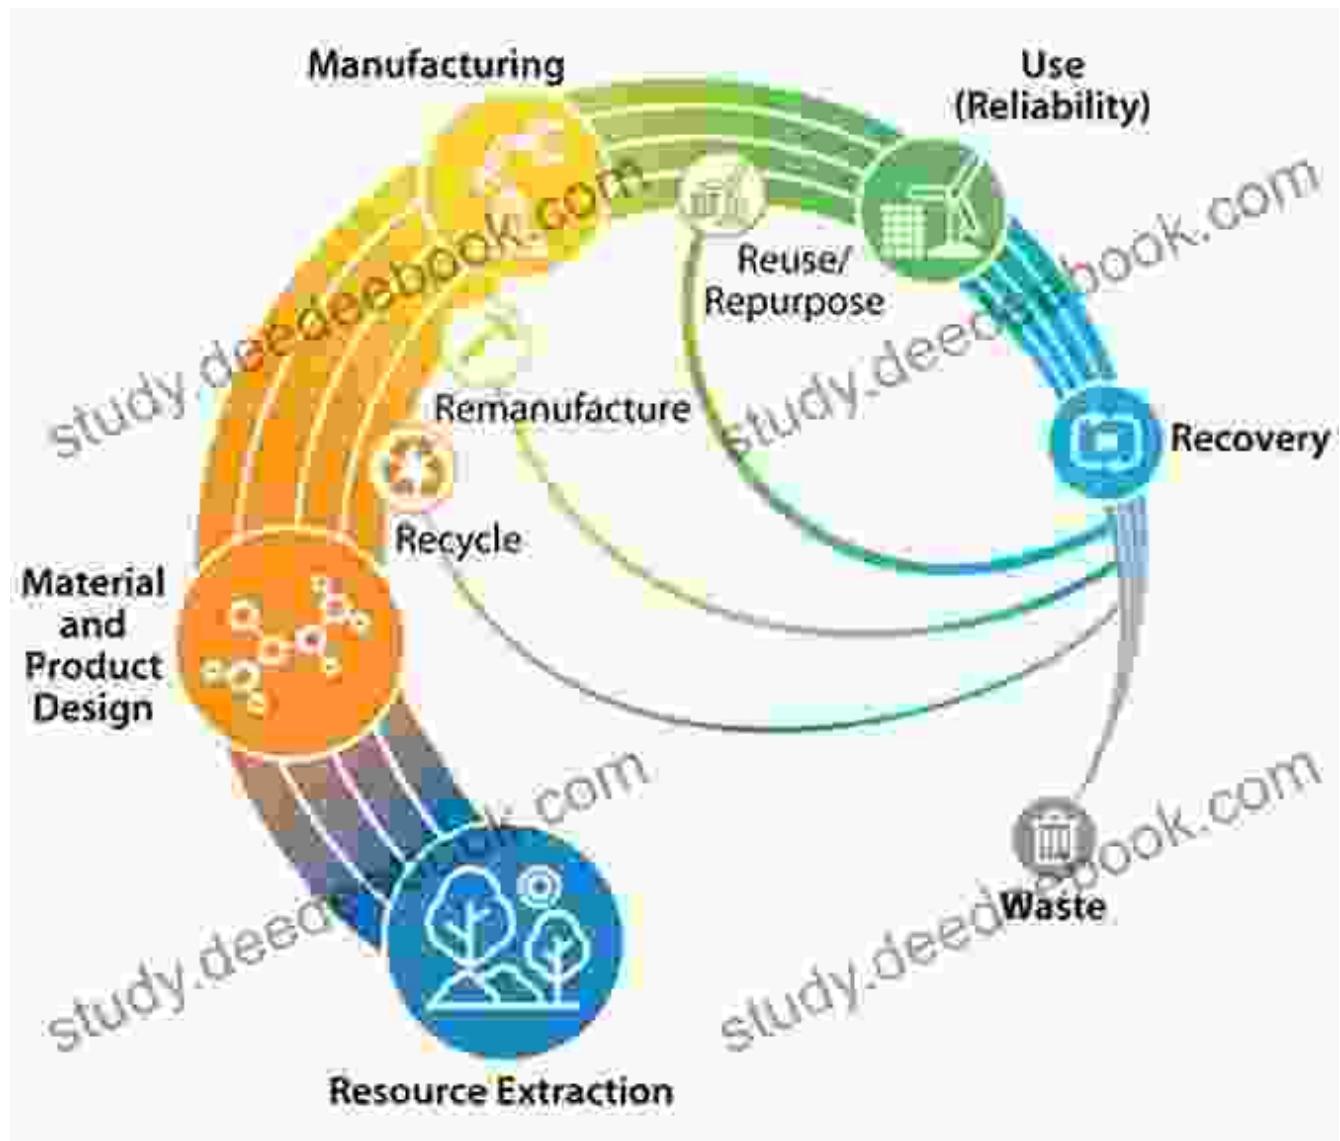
Manufacturing

Use (Reliability)

Reuse/ Repurpose

Remanufacture

Recovery

Recycle

Material and Product Design

Waste

Resource Extraction

study.deedeebook.com

study.deedeebook.com

study.deedeebook.com

study.deedeebook.com